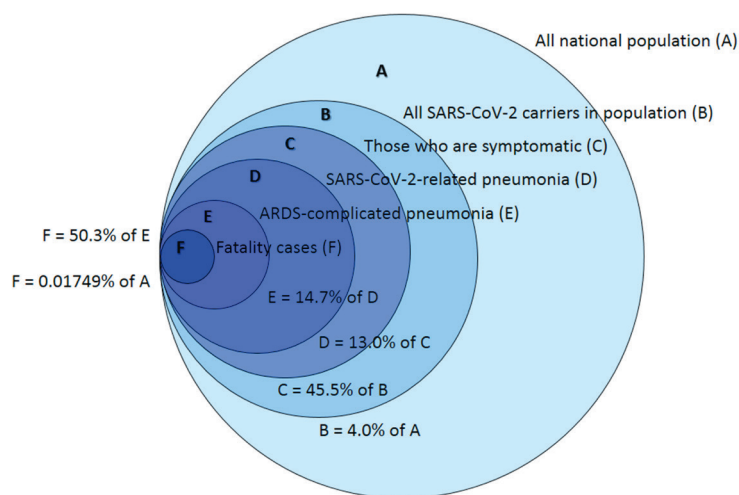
All national population (A)

A

All SARS-CoV-2 carriers in population (B)

B

Those who are symptomatic (C)

C

SARS-CoV-2-related pneumonia (D)

D

ARDS-complicated pneumonia (E)

E

F = 50.3% of E

F

Fatality cases (F)

F = 0.01749% of A

E = 14.7% of D

D = 13.0% of C

C = 45.5% of B

B = 4.0% of A